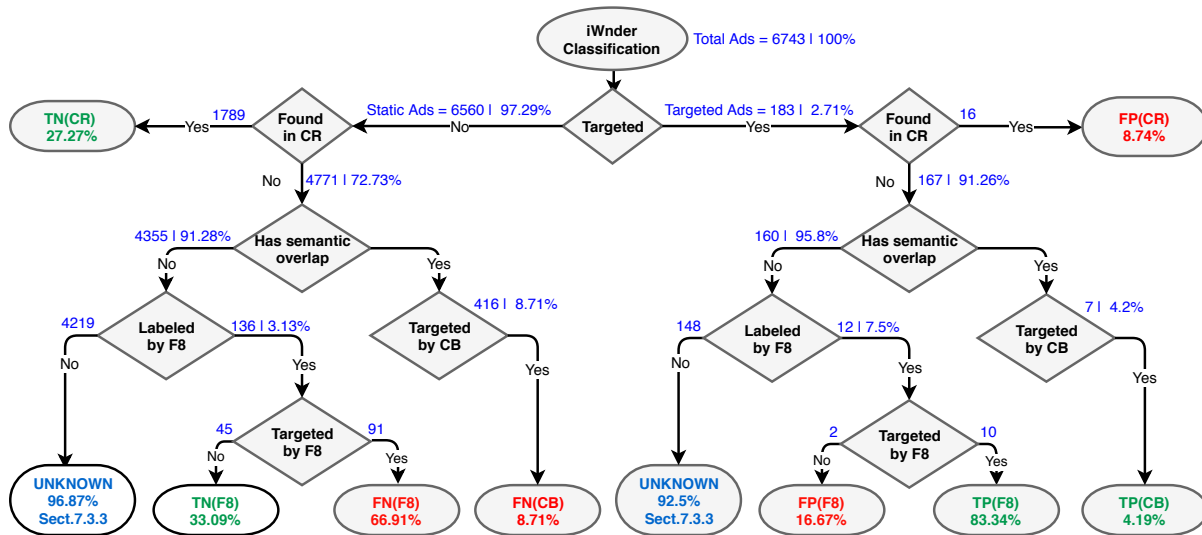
iWnder Classification
Total Ads = 6743 | 100%

Targeted
Static Ads = 6560 | 97.29%
No
Targeted Ads = 183 | 2.71%
Yes

Found in CR
1789
Yes
TN(CR) 27.27%
No
4771 | 72.73%

Has semantic overlap
4355 | 91.28%
No
Yes

Labeled by F8
4219
No
UNKNOWN 96.87% Sect.7.3.3
136 | 3.13%
Yes

Targeted by F8
45
No
TN(F8) 33.09%
91
Yes
FN(F8) 66.91%

Targeted by CB
416 | 8.71%
Yes
FN(CB) 8.71%

Found in CR
16
Yes
FP(CR) 8.74%
No
167 | 91.26%

Has semantic overlap
160 | 95.8%
No
Yes

Labeled by F8
148
No
UNKNOWN 92.5% Sect.7.3.3
12 | 7.5%
Yes

Targeted by F8
2
No
FP(F8) 16.67%
10
Yes
TP(F8) 83.34%

Targeted by CB
7 | 4.2%
Yes
TP(CB) 4.19%